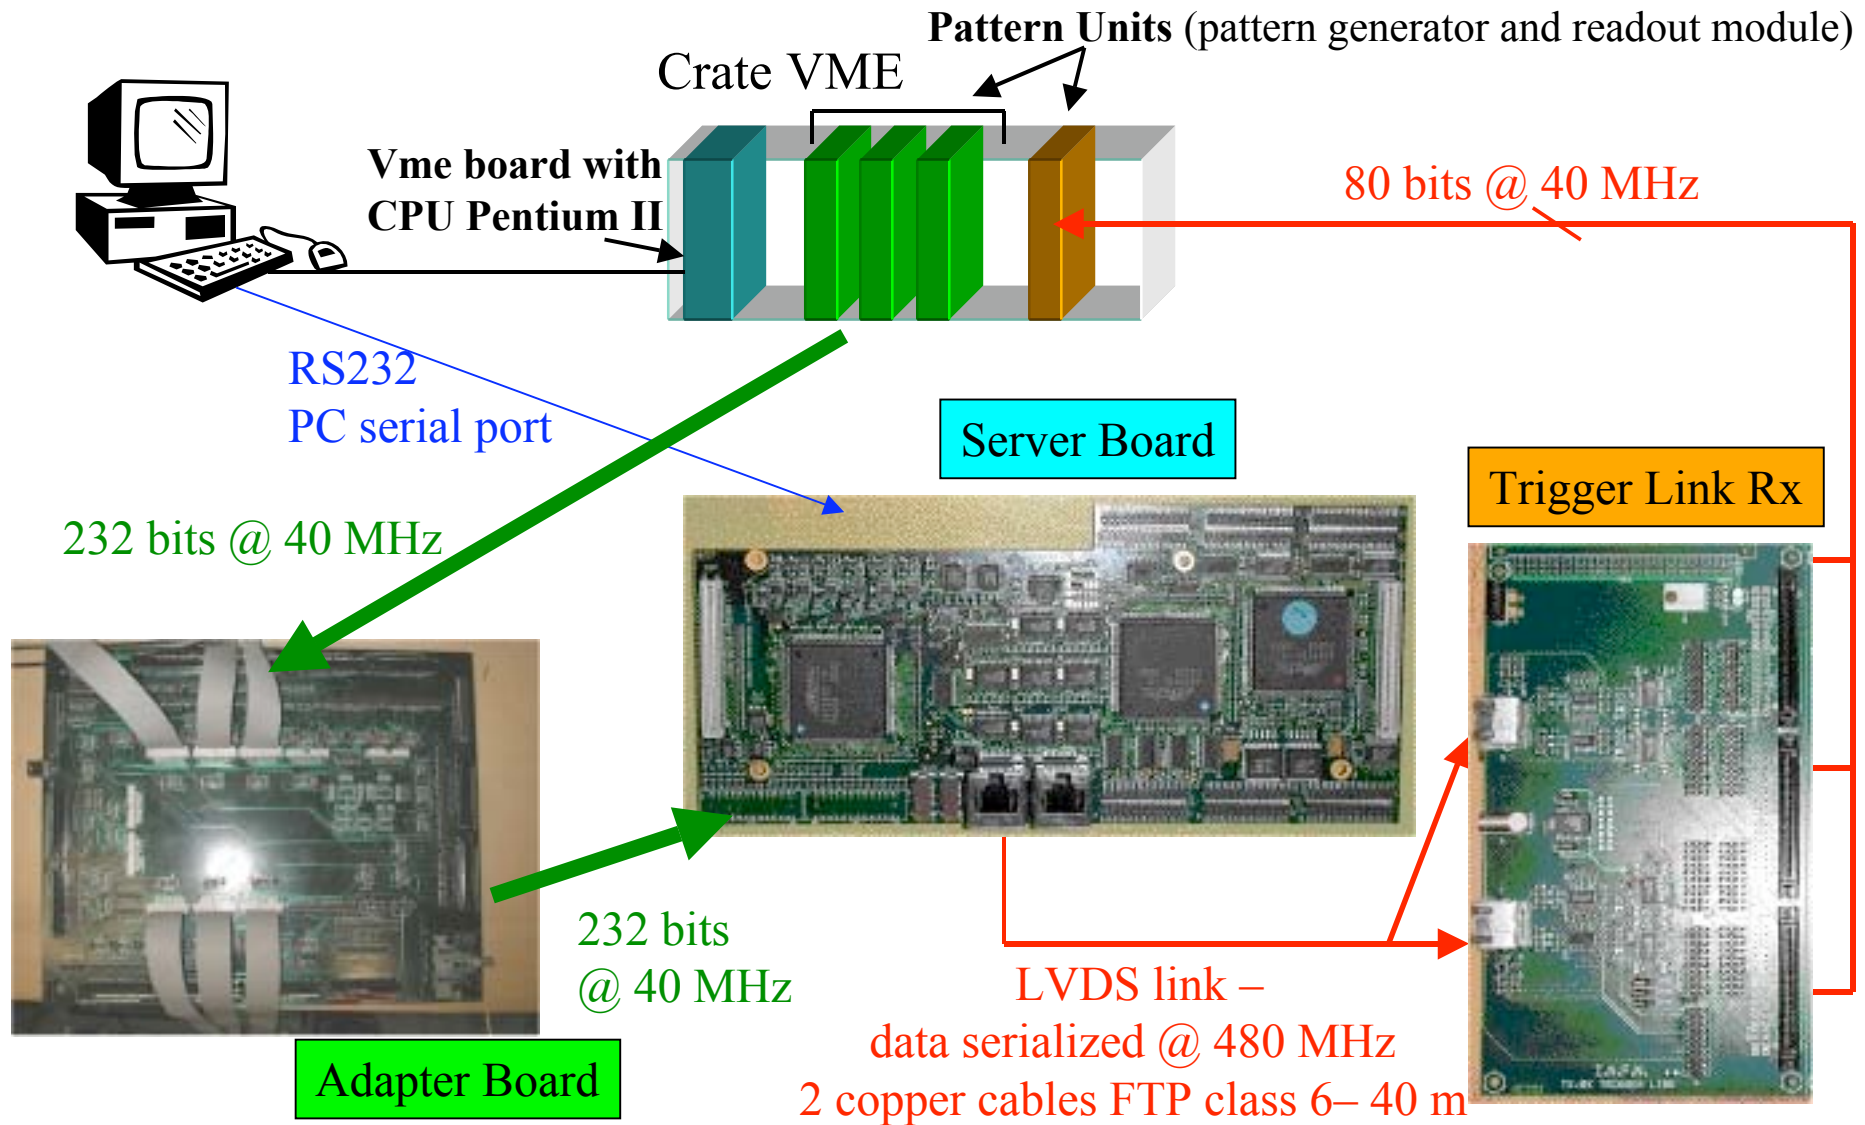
Pattern Units (pattern generator and readout module)

Crate VME

Vme board with CPU Pentium II

80 bits @ 40 MHz

RS232
PC serial port

Server Board

Trigger Link Rx

232 bits @ 40 MHz

232 bits
@ 40 MHz

LVDS link –
data serialized @ 480 MHz
2 copper cables FTP class 6– 40 m

Adapter Board